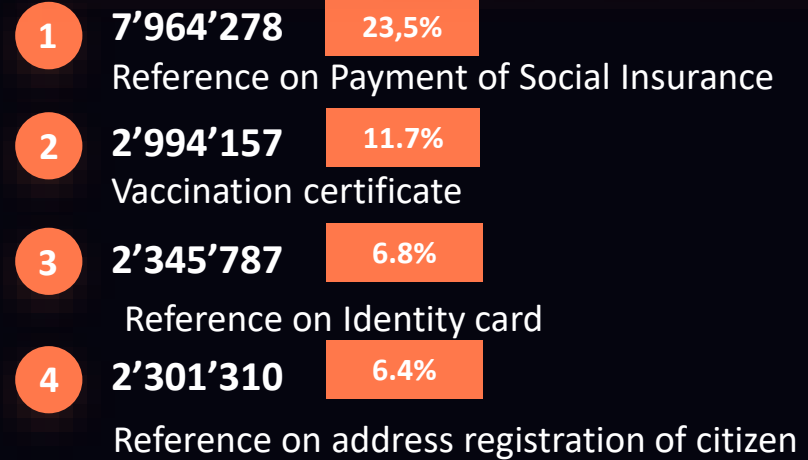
1 7’964’278 23,5%
Reference on Payment of Social Insurance

2 2’994’157 11.7%
Vaccination certificate

3 2’345’787 6.8%
Reference on Identity card

4 2’301’310 6.4%
Reference on address registration of citizen